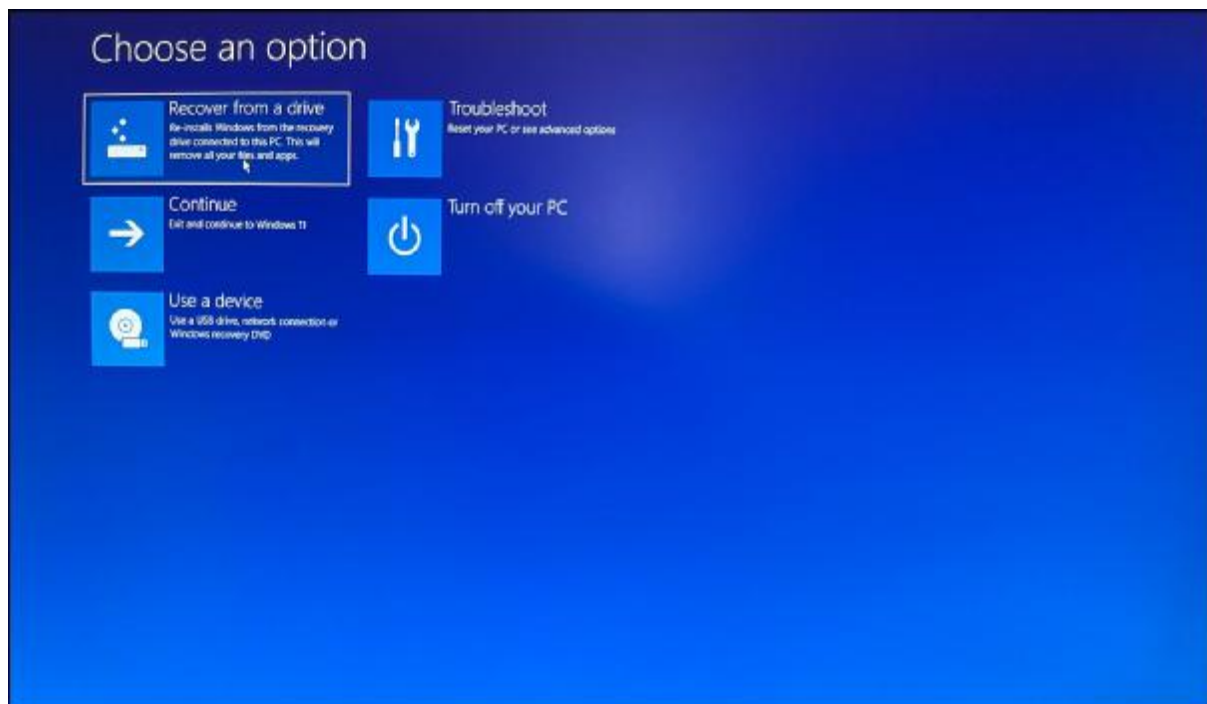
Choose an option

Recover from a drive
Re-installs Windows from the recovery drive connected to this PC. This will remove all your files and apps.

Troubleshoot
Reset your PC or see advanced options

Continue
Exit and continue to Windows 11

Turn off your PC

Use a device
Use a USB drive, network connection or Windows recovery DVD